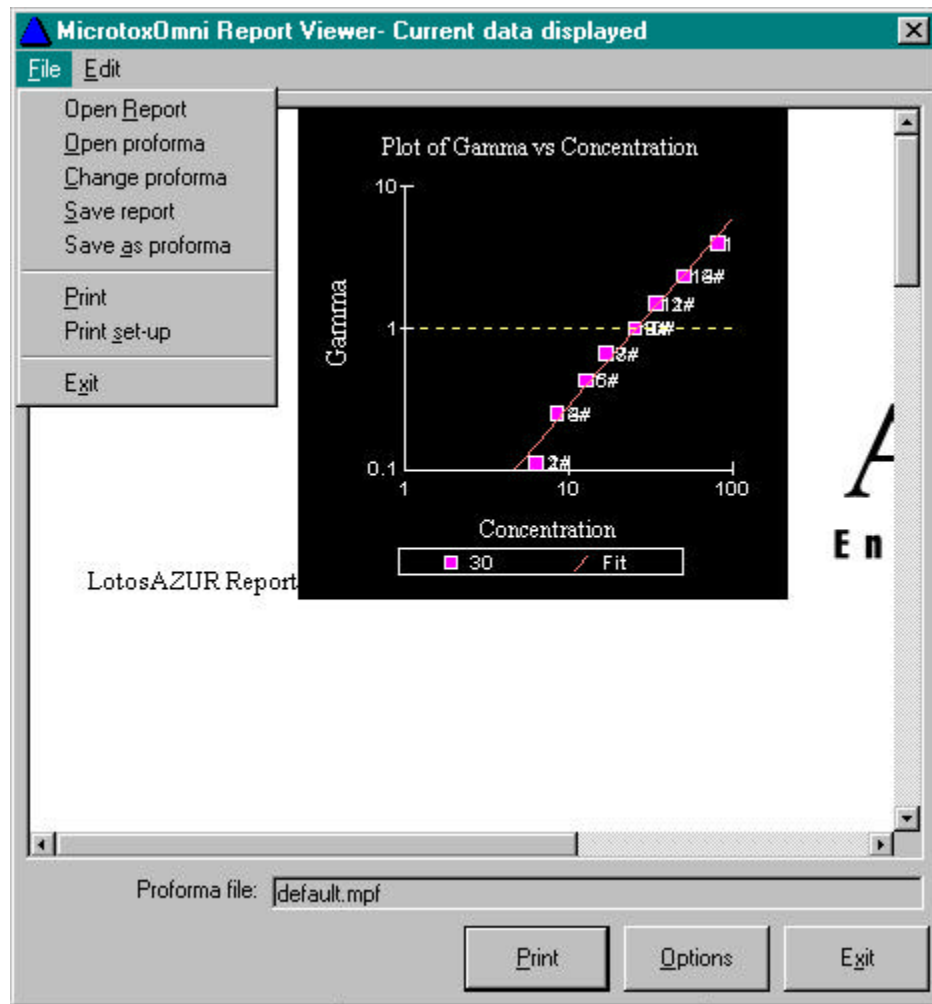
MicrotoxOmni Report Viewer- Current data displayed

File Edit

Open Report
Open proforma
Change proforma
Save report
Save as proforma
Print
Print set-up
Exit

Plot of Gamma vs Concentration

10
1
0.1
Gamma
1
10
100
Concentration

1
18#
12#
10#
7#
6#
3#
2#

30
Fit

LotosAZUR Report

A
E n

Proforma file: default.mpf

Print
Options
Exit